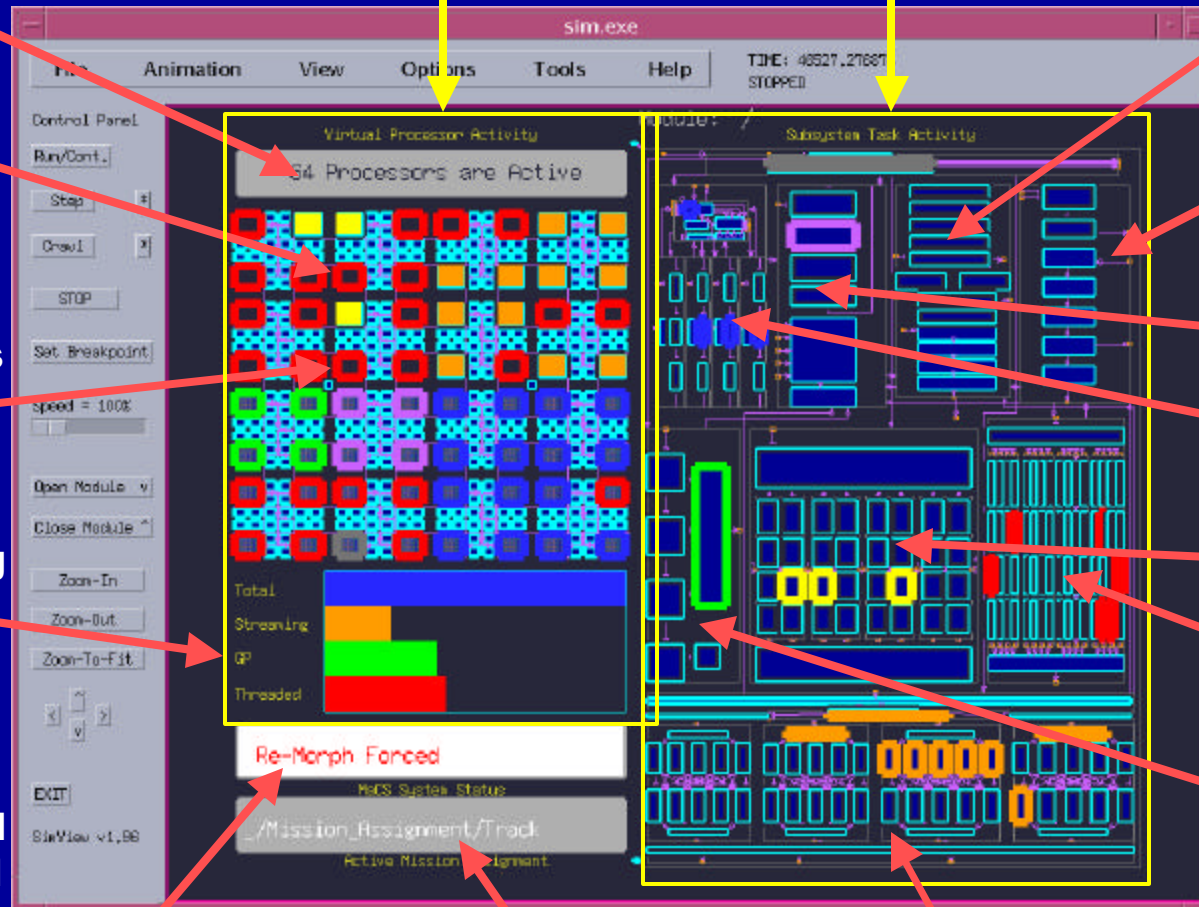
sim.exe

File Animation View Options Tools Help

TIME: 40527.27687
STOPPED

Control Panel
Run/Cont.
Step
Crawl
STOP
Set Breakpoint
Speed = 100%
Open Module
Close Module
Zoom-In
Zoom-Out
Zoom-To-Fit
EXIT
SimView v1.96

Virtual Processor Activity
64 Processors are Active

Total
Streaming
GP
Threaded

Module: /

Subsystem Task Activity

Re-Morph Forced
MaCS System Status
_/Mission_Assignment/Track
Active Mission Assignment